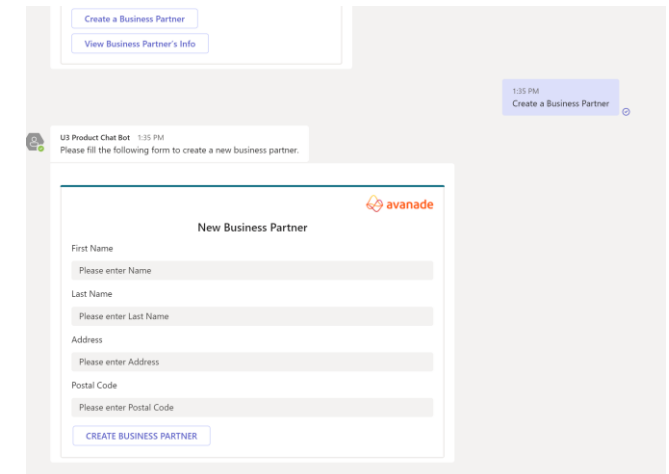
Create a Business Partner

View Business Partner's Info

1:35 PM
Create a Business Partner

U3 Product Chat Bot 1:35 PM
Please fill the following form to create a new business partner.

avanade

New Business Partner

First Name

Please enter Name

Last Name

Please enter Last Name

Address

Please enter Address

Postal Code

Please enter Postal Code

CREATE BUSINESS PARTNER